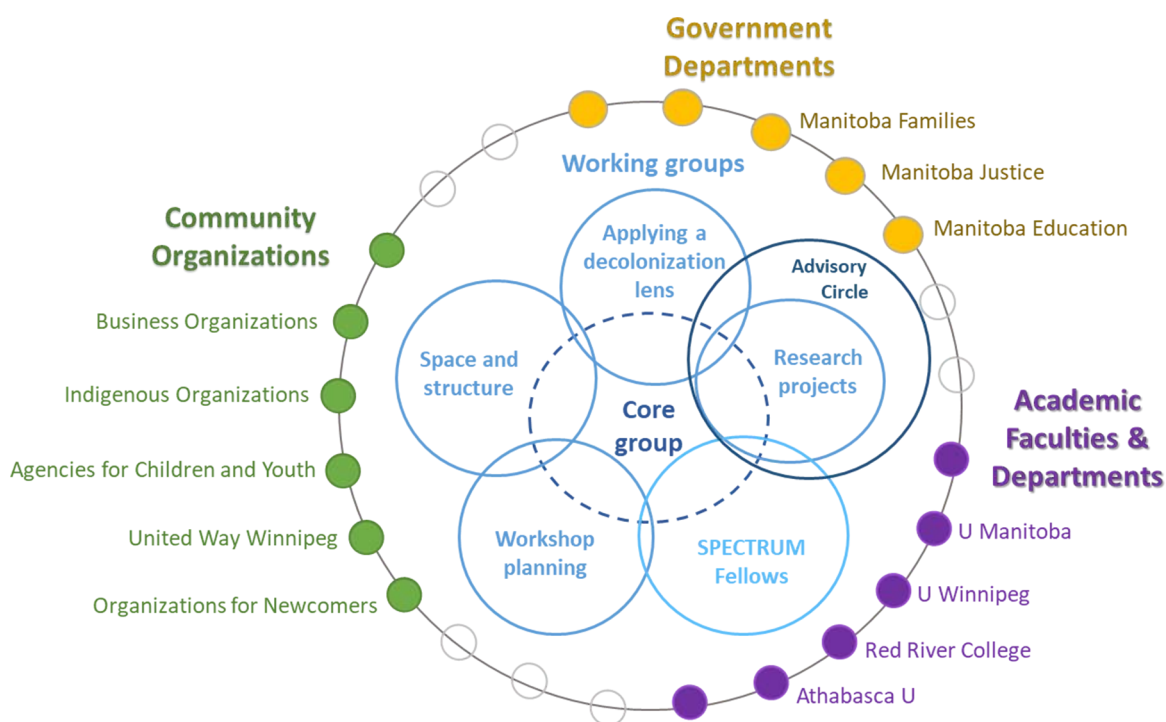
Government Departments

Manitoba Families

Manitoba Justice

Manitoba Education

Working groups

Community Organizations

Business Organizations

Indigenous Organizations

Agencies for Children and Youth

United Way Winnipeg

Organizations for Newcomers

Applying a decolonization lens

Advisory Circle

Space and structure

Research projects

Core group

Workshop planning

SPECTRUM Fellows

Academic Faculties & Departments

U Manitoba

U Winnipeg

Red River College

Athabasca U